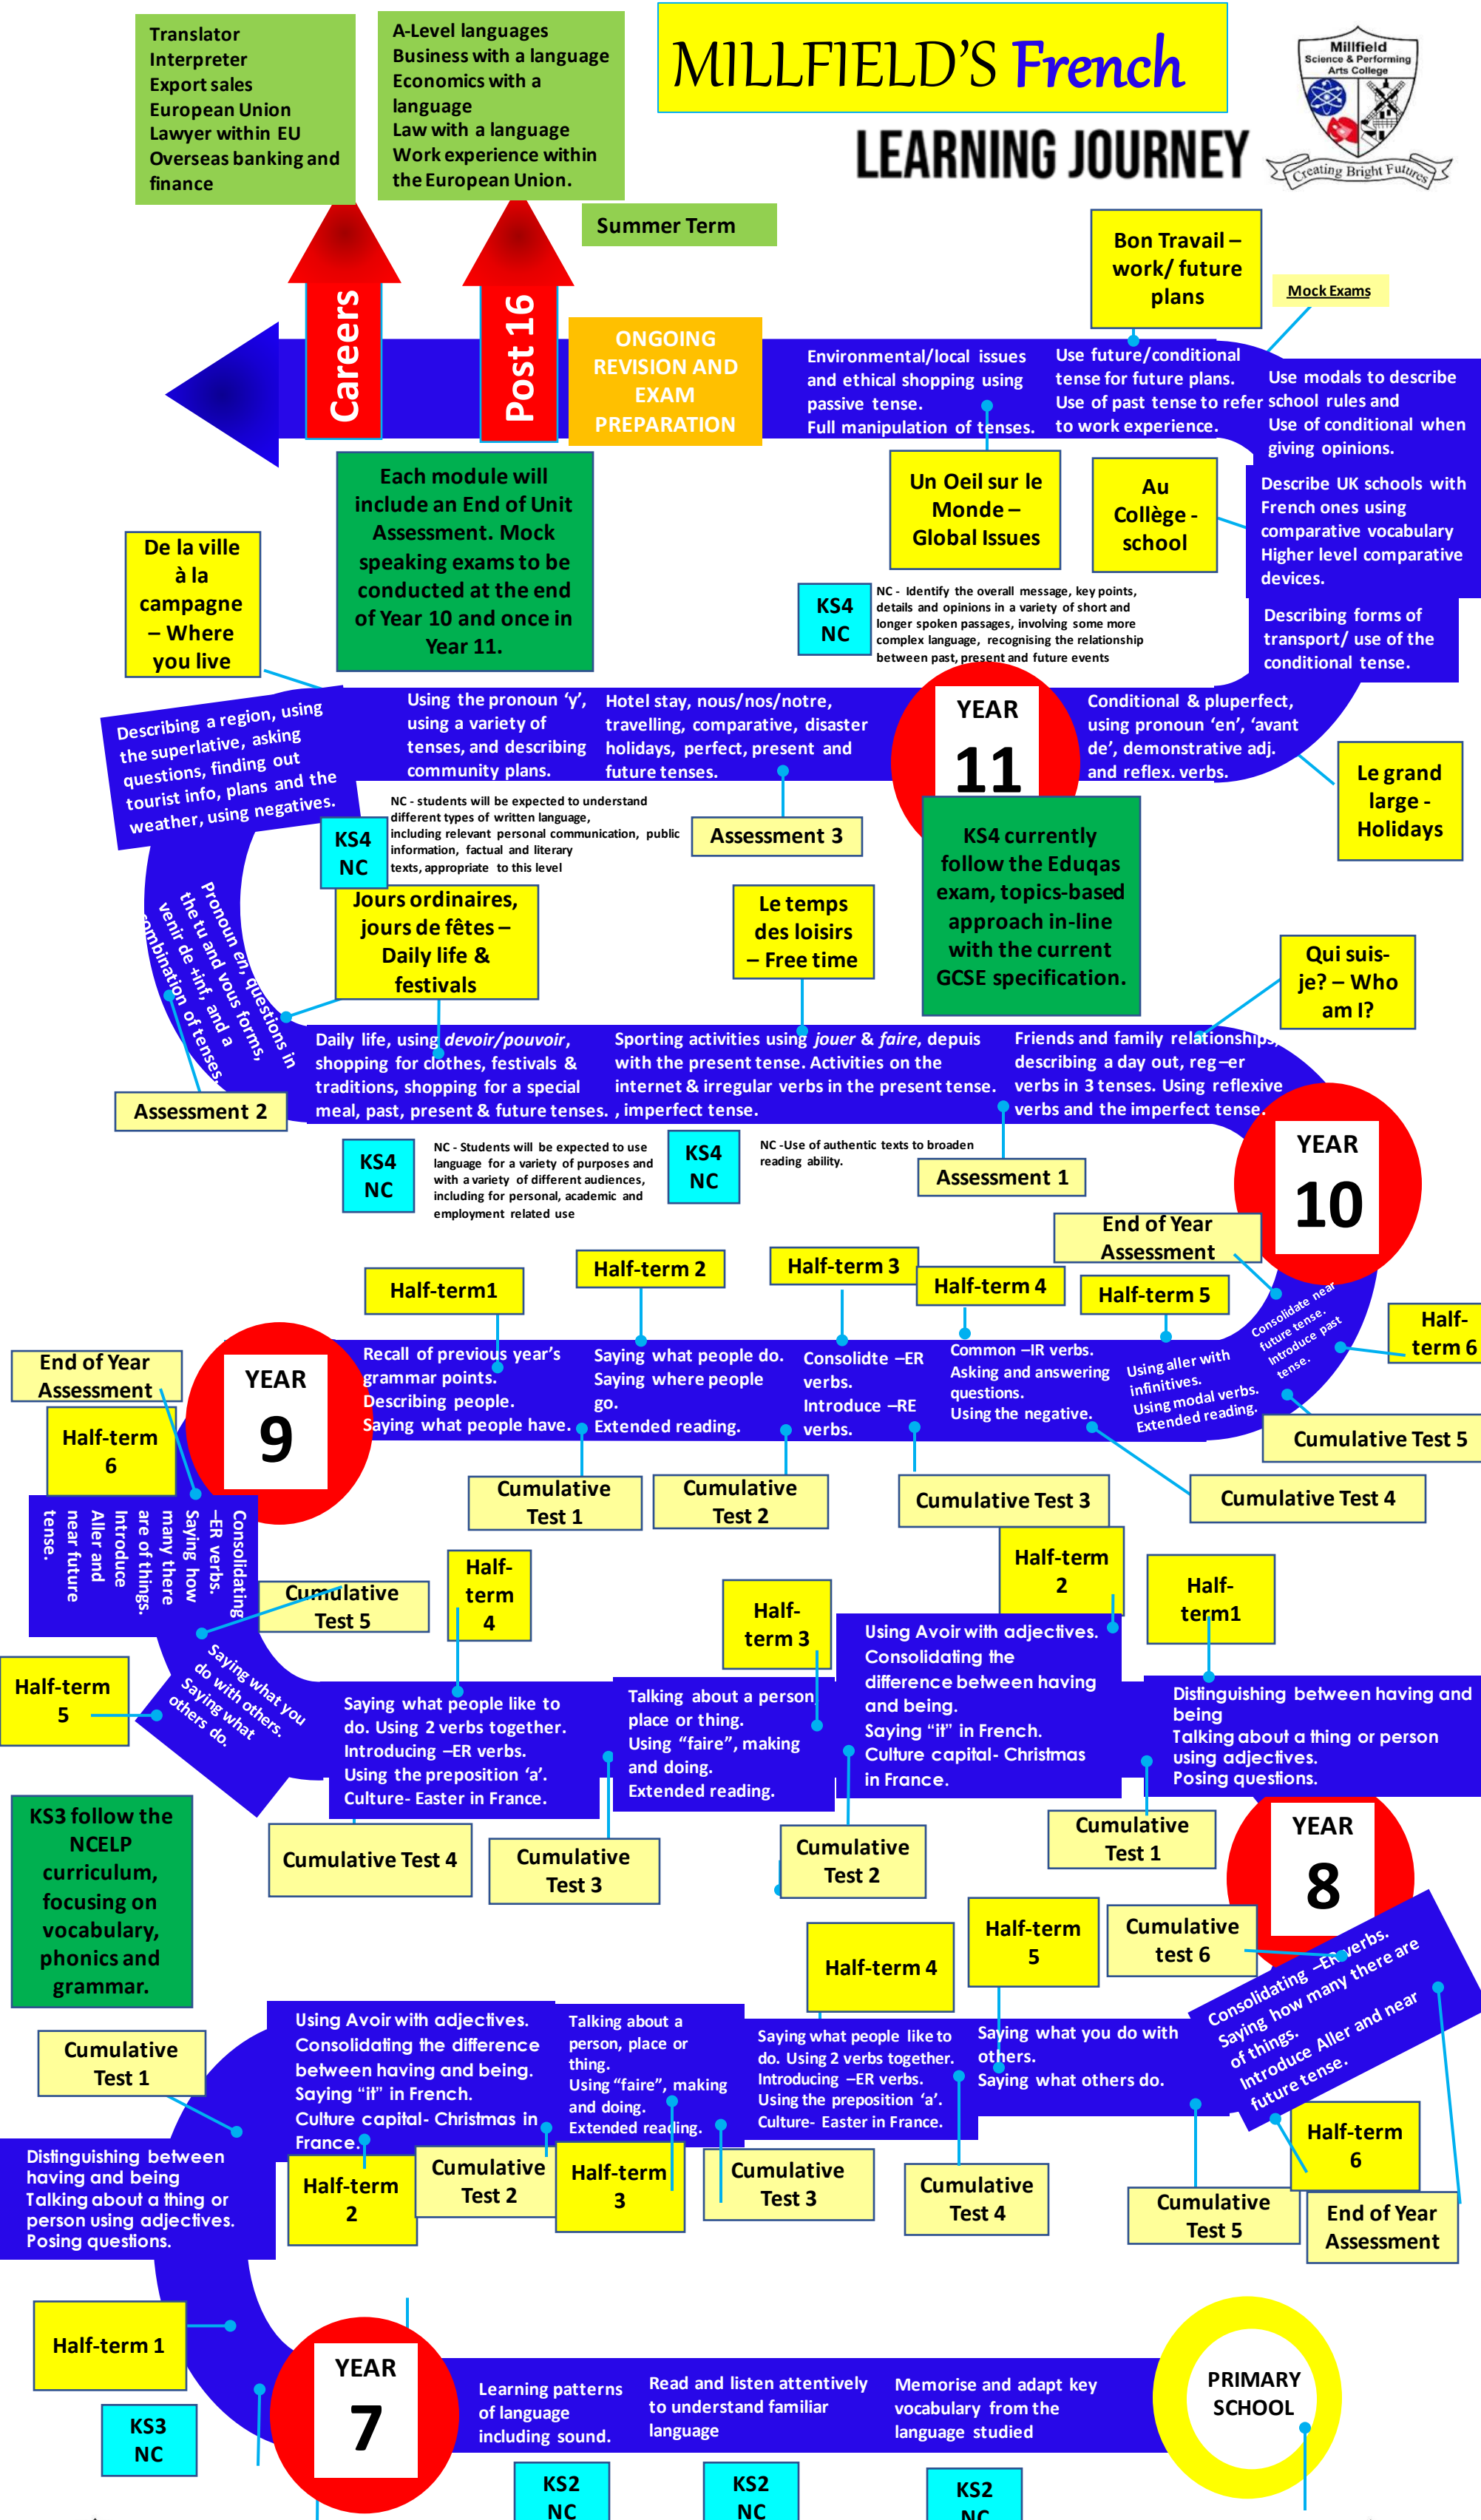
Translator
Interpreter
Export sales
European Union
Lawyer within EU
Overseas banking and finance

A-Level languages
Business with a language
Economics with a language
Law with a language
Work experience within the European Union.

MILLFIELD'S French
LEARNING JOURNEY

Millfield Science & Performing Arts College
Creating Bright Futures

Summer Term

Careers

Post 16

ONGOING REVISION AND EXAM PREPARATION

Bon Travail – work/ future plans

Mock Exams

Environmental/local issues and ethical shopping using passive tense.
Full manipulation of tenses.

Use future/conditional tense for future plans.
Use of past tense to refer to work experience.

Use modals to describe school rules and
Use of conditional when giving opinions.

Each module will include an End of Unit Assessment. Mock speaking exams to be conducted at the end of Year 10 and once in Year 11.

Un Oeil sur le Monde – Global Issues

Au Collège - school

Describe UK schools with French ones using comparative vocabulary
Higher level comparative devices.

De la ville à la campagne – Where you live

KS4 NC

NC - Identify the overall message, key points, details and opinions in a variety of short and longer spoken passages, involving some more complex language, recognising the relationship between past, present and future events

Describing forms of transport/ use of the conditional tense.

Describing a region, using the superlative, asking questions, finding out tourist info, plans and the weather, using negatives.

Using the pronoun 'y', using a variety of tenses, and describing community plans.

Hotel stay, nous/nos/notre, travelling, comparative, disaster holidays, perfect, present and future tenses.

YEAR 11

Conditional & pluperfect, using pronoun 'en', 'avant de', demonstrative adj. and reflex. verbs.

Le grand large - Holidays

NC - students will be expected to understand different types of written language, including relevant personal communication, public information, factual and literary texts, appropriate to this level

KS4 NC

Assessment 3

KS4 currently follow the Eduqas exam, topics-based approach in-line with the current GCSE specification.

Pronoun en, questions in the tu and vous forms, venir de +inf, and a combination of tenses.

Jours ordinaires, jours de fêtes – Daily life & festivals

Le temps des loisirs – Free time

Qui suis-je? – Who am I?

Daily life, using devoir/pouvoir, shopping for clothes, festivals & traditions, shopping for a special meal, past, present & future tenses.

Sporting activities using jouer & faire, depuis with the present tense. Activities on the internet & irregular verbs in the present tense. , imperfect tense.

Friends and family relationships, describing a day out, reg–er verbs in 3 tenses. Using reflexive verbs and the imperfect tense.

Assessment 2

KS4 NC

NC - Students will be expected to use language for a variety of purposes and with a variety of different audiences, including for personal, academic and employment related use

KS4 NC

NC -Use of authentic texts to broaden reading ability.

Assessment 1

YEAR 10

End of Year Assessment

Half-term1

Half-term 2

Half-term 3

Half-term 4

Half-term 5

Consolidate near future tense. Introduce past tense.

Half-term 6

End of Year Assessment

YEAR 9

Recall of previous year's grammar points.
Describing people.
Saying what people have.

Saying what people do.
Saying where people go.
Extended reading.

Consolidte –ER verbs.
Introduce –RE verbs.

Common –IR verbs.
Asking and answering questions.
Using the negative.

Using aller with infinitives.
Using modal verbs.
Extended reading.

Cumulative Test 5

Half-term 6

Consolidating –ER verbs.
Saying how many there are of things.
Introduce Aller and near future tense.

Cumulative Test 1

Cumulative Test 2

Cumulative Test 3

Cumulative Test 4

Cumulative Test 5

Half-term 4

Half-term 2

Half-term1

Half-term 3

Saying what you do with others.
Saying what others do.

Half-term 5

Saying what people like to do. Using 2 verbs together.
Introducing –ER verbs.
Using the preposition 'a'.
Culture- Easter in France.

Talking about a person place or thing.
Using "faire", making and doing.
Extended reading.

Using Avoir with adjectives.
Consolidating the difference between having and being.
Saying "it" in French.
Culture capital- Christmas in France.

Distinguishing between having and being
Talking about a thing or person using adjectives.
Posing questions.

KS3 follow the NCELP curriculum, focusing on vocabulary, phonics and grammar.

Cumulative Test 4

Cumulative Test 3

Cumulative Test 2

Cumulative Test 1

YEAR 8

Half-term 5

Cumulative test 6

Half-term 4

Consolidating –ER verbs.
Saying how many there are of things.
Introduce Aller and near future tense.

Cumulative Test 1

Using Avoir with adjectives.
Consolidating the difference between having and being.
Saying "it" in French.
Culture capital- Christmas in France.

Talking about a person, place or thing.
Using "faire", making and doing.
Extended reading.

Saying what people like to do. Using 2 verbs together.
Introducing –ER verbs.
Using the preposition 'a'.
Culture- Easter in France.

Saying what you do with others.
Saying what others do.

Distinguishing between having and being
Talking about a thing or person using adjectives.
Posing questions.

Half-term 2

Cumulative Test 2

Half-term 3

Cumulative Test 3

Cumulative Test 4

Cumulative Test 5

Half-term 6

End of Year Assessment

Half-term 1

YEAR 7

Learning patterns of language including sound.

Read and listen attentively to understand familiar language

Memorise and adapt key vocabulary from the language studied

PRIMARY SCHOOL

KS3 NC

KS2 NC

KS2 NC

KS2 NC